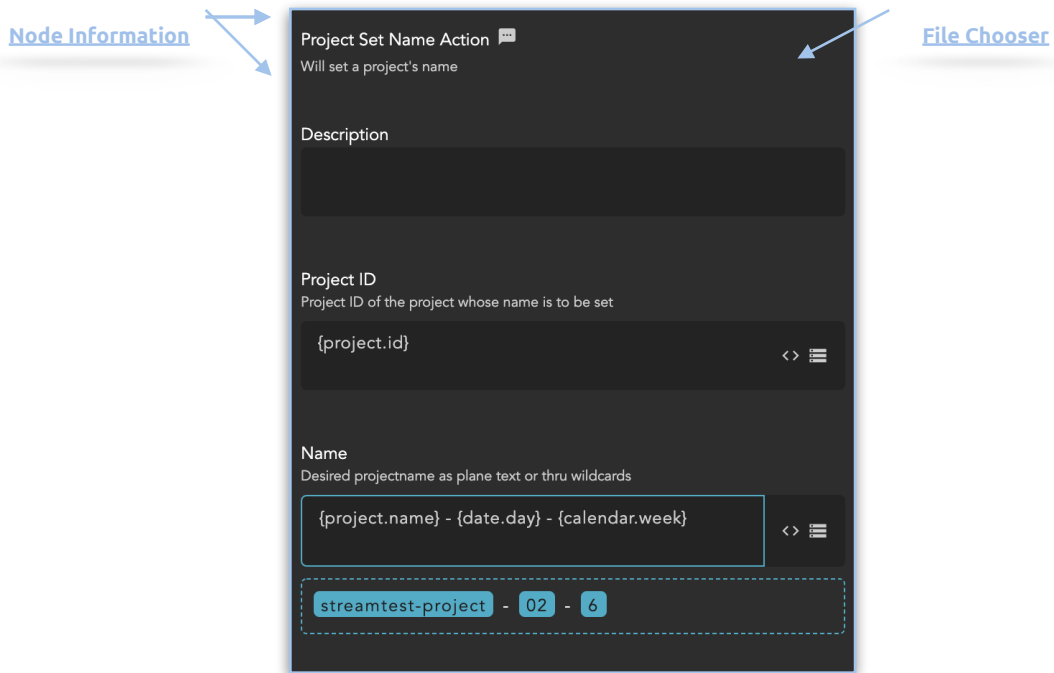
Node Information

Project Set Name Action
Will set a project's name

File Chooser

Description

Project ID
Project ID of the project whose name is to be set

{project.id}

<>

Name
Desired projectname as plane text or thru wildcards

{project.name} - {date.day} - {calendar.week}

<>

streamtest-project - 02 - 6